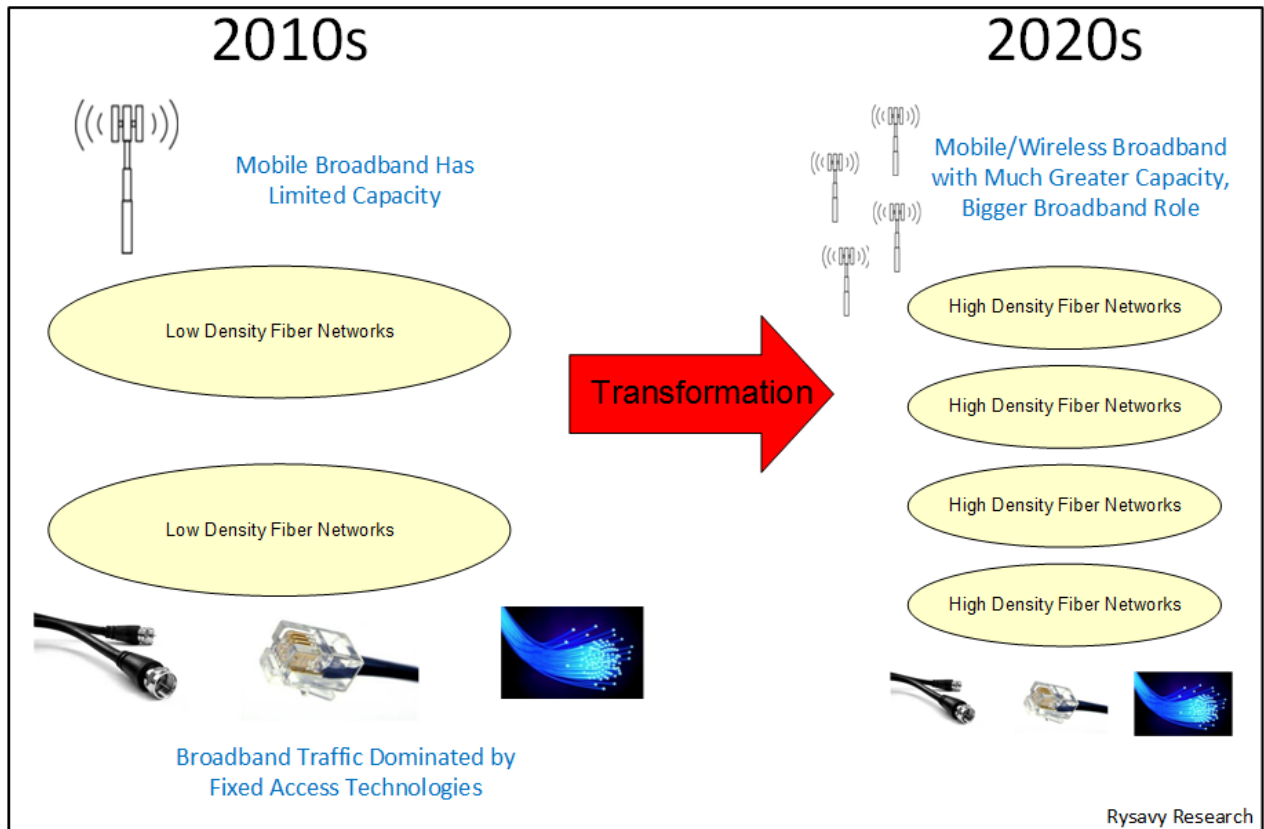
2010s

2020s

Mobile Broadband Has Limited Capacity

Mobile/Wireless Broadband with Much Greater Capacity, Bigger Broadband Role

Low Density Fiber Networks

High Density Fiber Networks

Transformation

High Density Fiber Networks

Low Density Fiber Networks

High Density Fiber Networks

High Density Fiber Networks

Broadband Traffic Dominated by Fixed Access Technologies

Rysavy Research